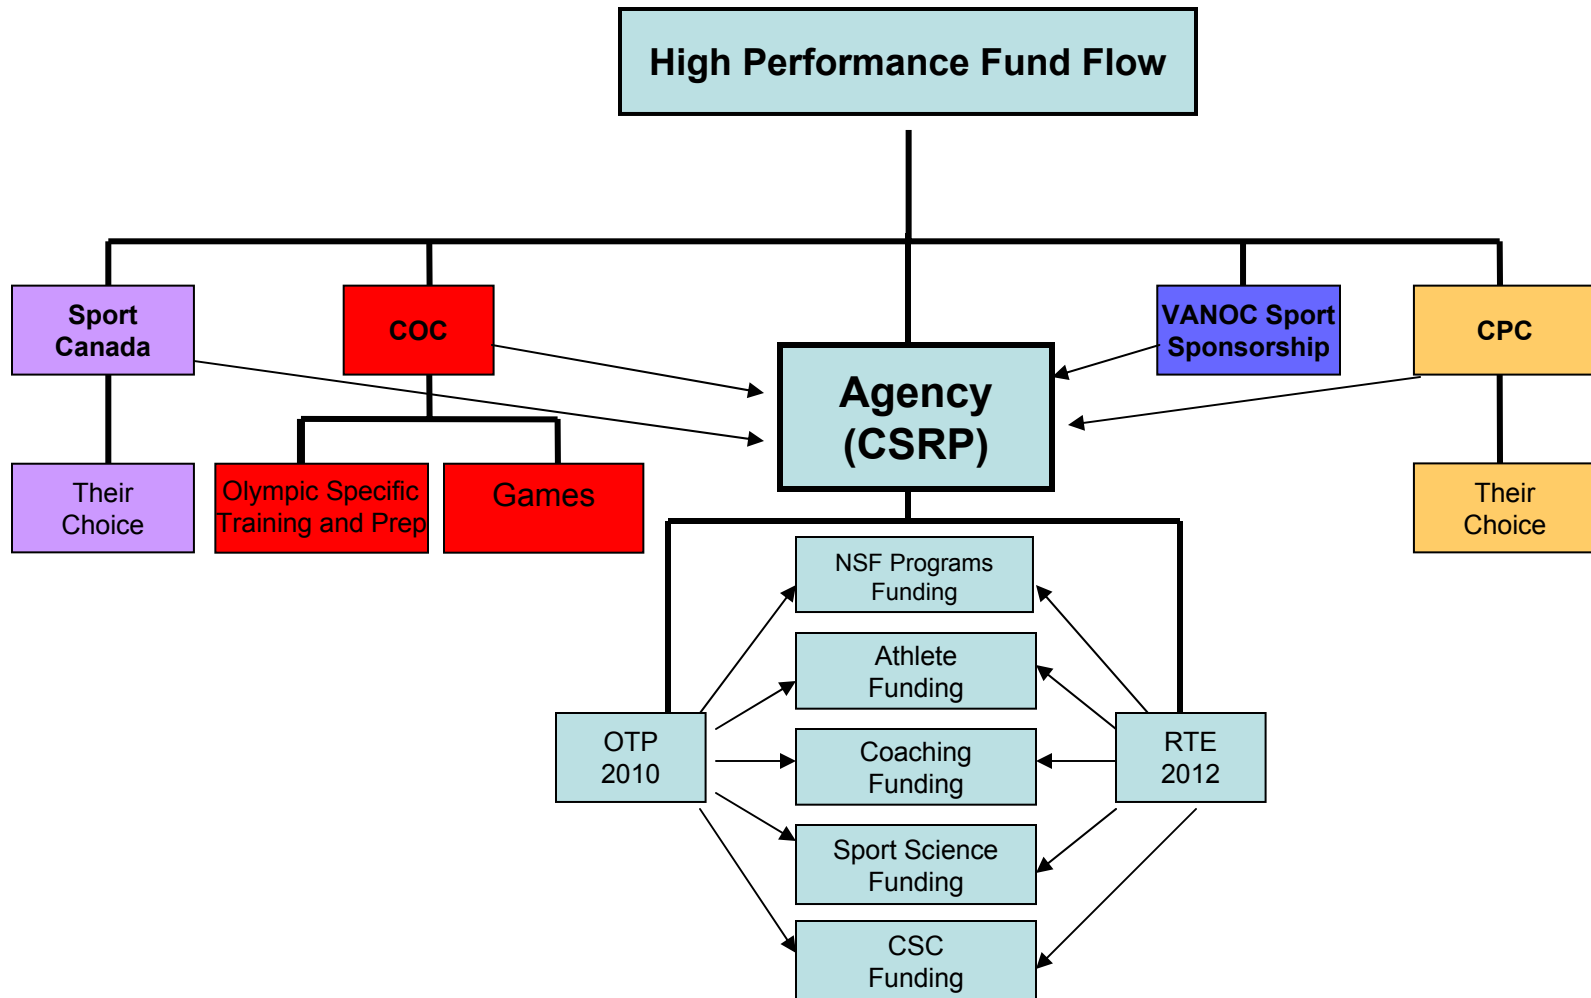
High Performance Fund Flow

Sport Canada

COC

VANOC Sport Sponsorship

CPC

Agency (CSRP)

Their Choice

Olympic Specific Training and Prep

Games

Their Choice

NSF Programs Funding

Athlete Funding

Coaching Funding

Sport Science Funding

CSC Funding

OTP 2010

RTE 2012